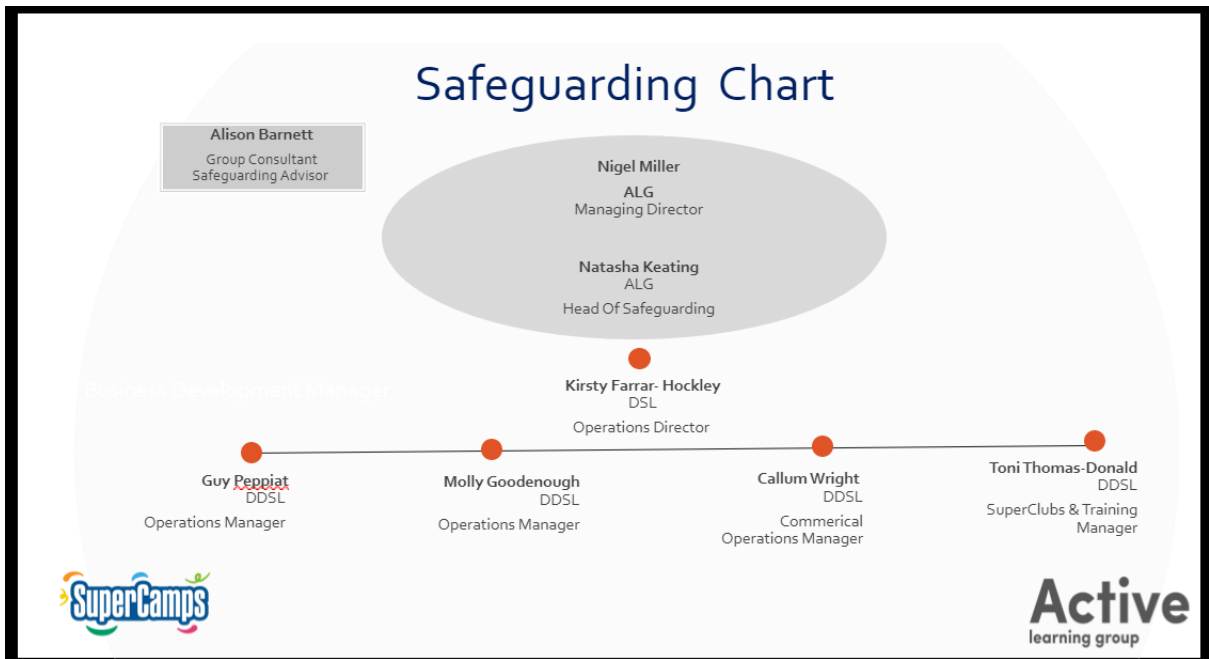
Safeguarding Chart

Alison Barnett
Group Consultant Safeguarding Advisor

Nigel Miller
ALG
Managing Director

Natasha Keating
ALG
Head Of Safeguarding

Business Development Manager

Kirsty Farrar- Hockley
DSL
Operations Director

Guy Peppiat
DDSL
Operations Manager

Molly Goodenough
DDSL
Operations Manager

Callum Wright
DDSL
Commerical Operations Manager

Toni Thomas-Donald
DDSL
SuperClubs & Training Manager

SuperCamps

Active
learning group